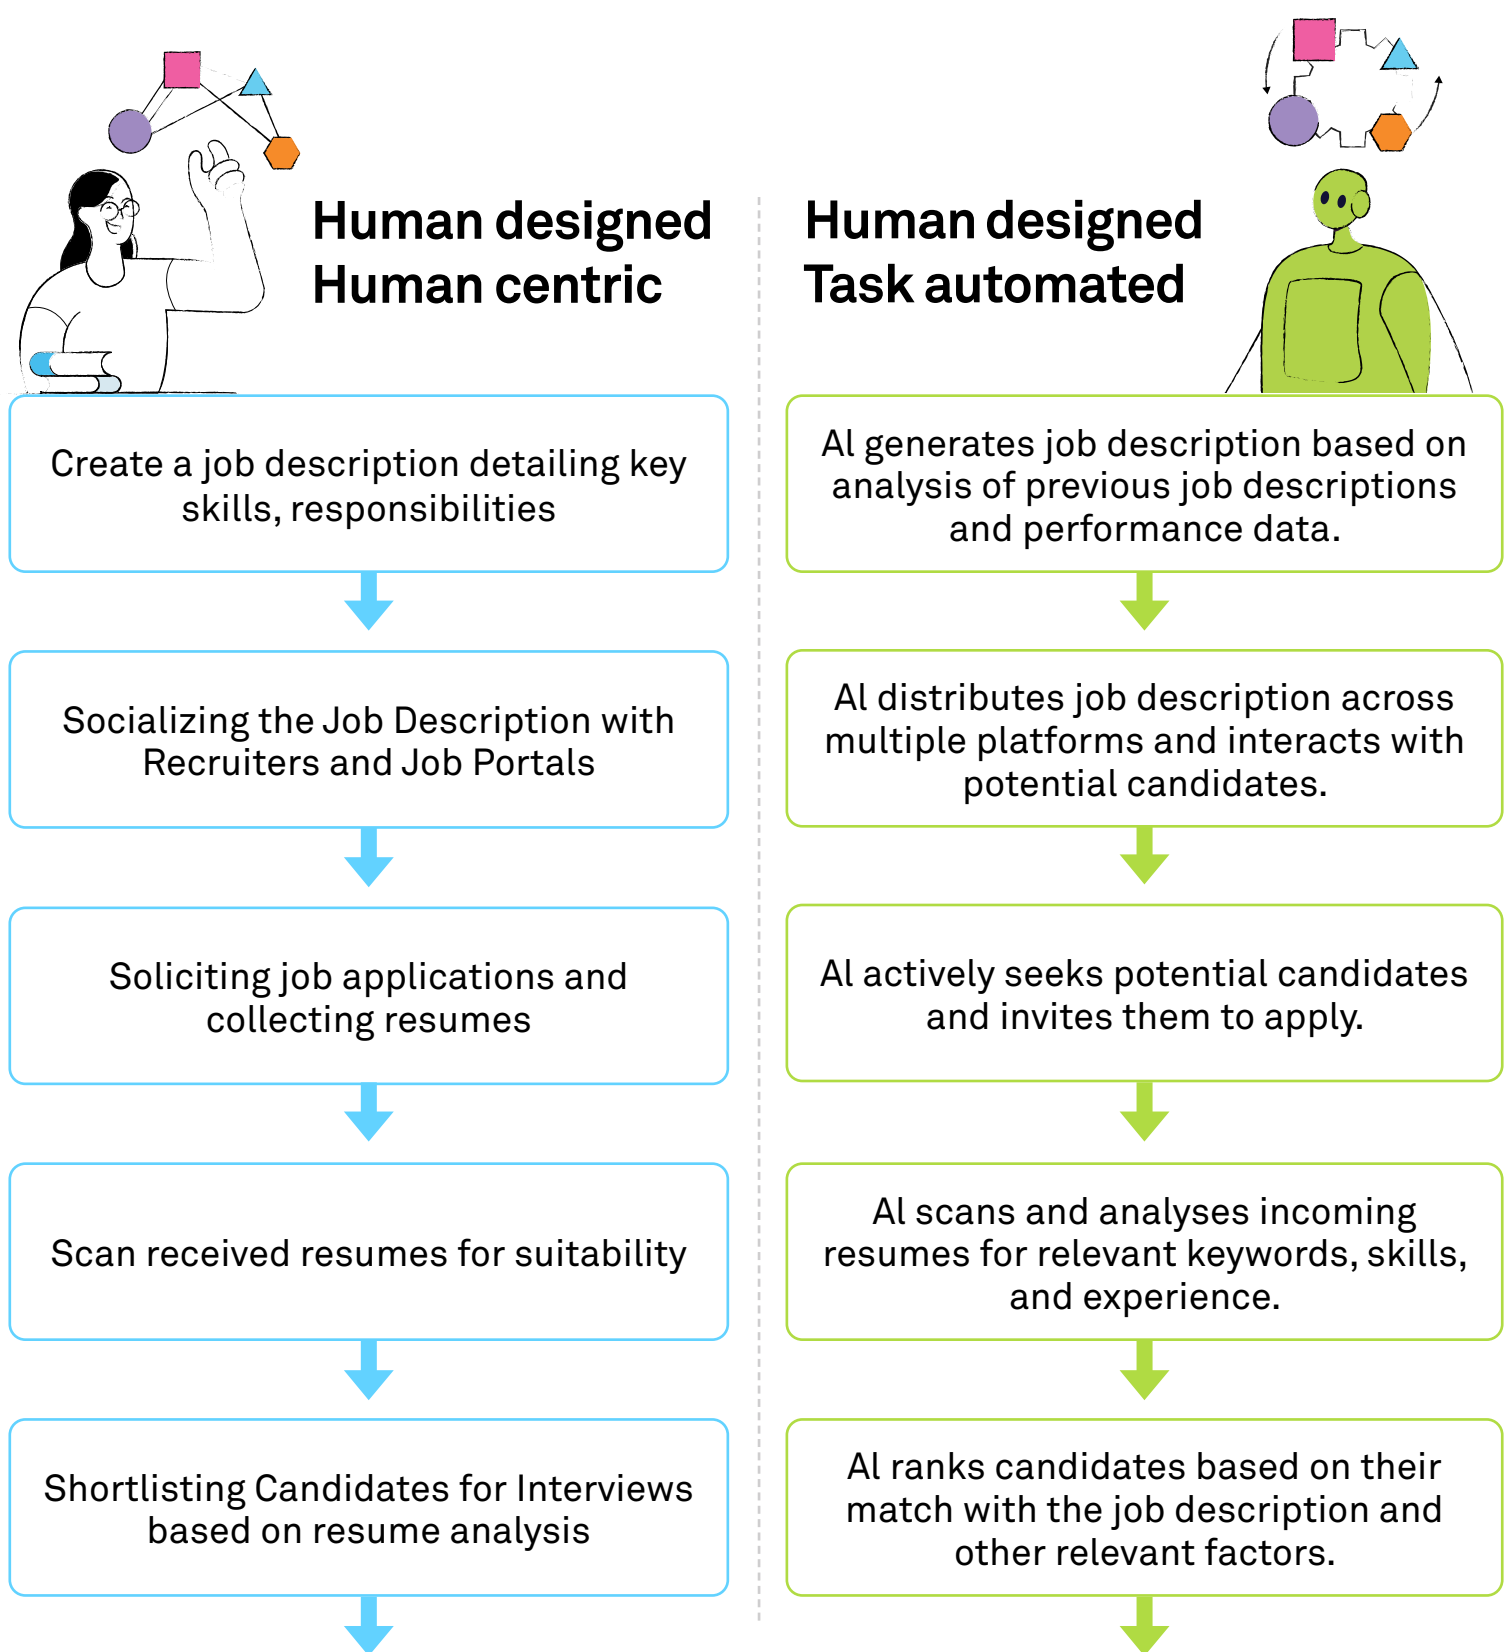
Human designed
Human centric

Create a job description detailing key skills, responsibilities

Socializing the Job Description with Recruiters and Job Portals

Soliciting job applications and collecting resumes

Scan received resumes for suitability

Shortlisting Candidates for Interviews based on resume analysis

Human designed
Task automated

AI generates job description based on analysis of previous job descriptions and performance data.

AI distributes job description across multiple platforms and interacts with potential candidates.

AI actively seeks potential candidates and invites them to apply.

AI scans and analyses incoming resumes for relevant keywords, skills, and experience.

AI ranks candidates based on their match with the job description and other relevant factors.